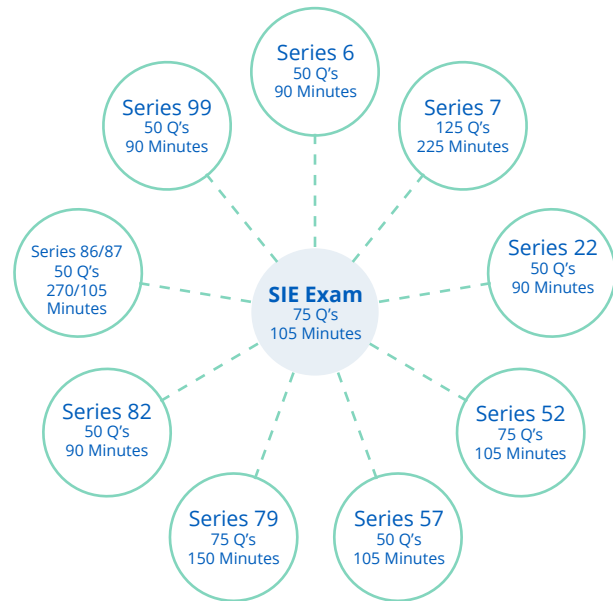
Series 6
50 Q's
90 Minutes

Series 99
50 Q's
90 Minutes

Series 7
125 Q's
225 Minutes

Series 86/87
50 Q's
270/105
Minutes

SIE Exam
75 Q's
105 Minutes

Series 22
50 Q's
90 Minutes

Series 82
50 Q's
90 Minutes

Series 52
75 Q's
105 Minutes

Series 79
75 Q's
150 Minutes

Series 57
50 Q's
105 Minutes